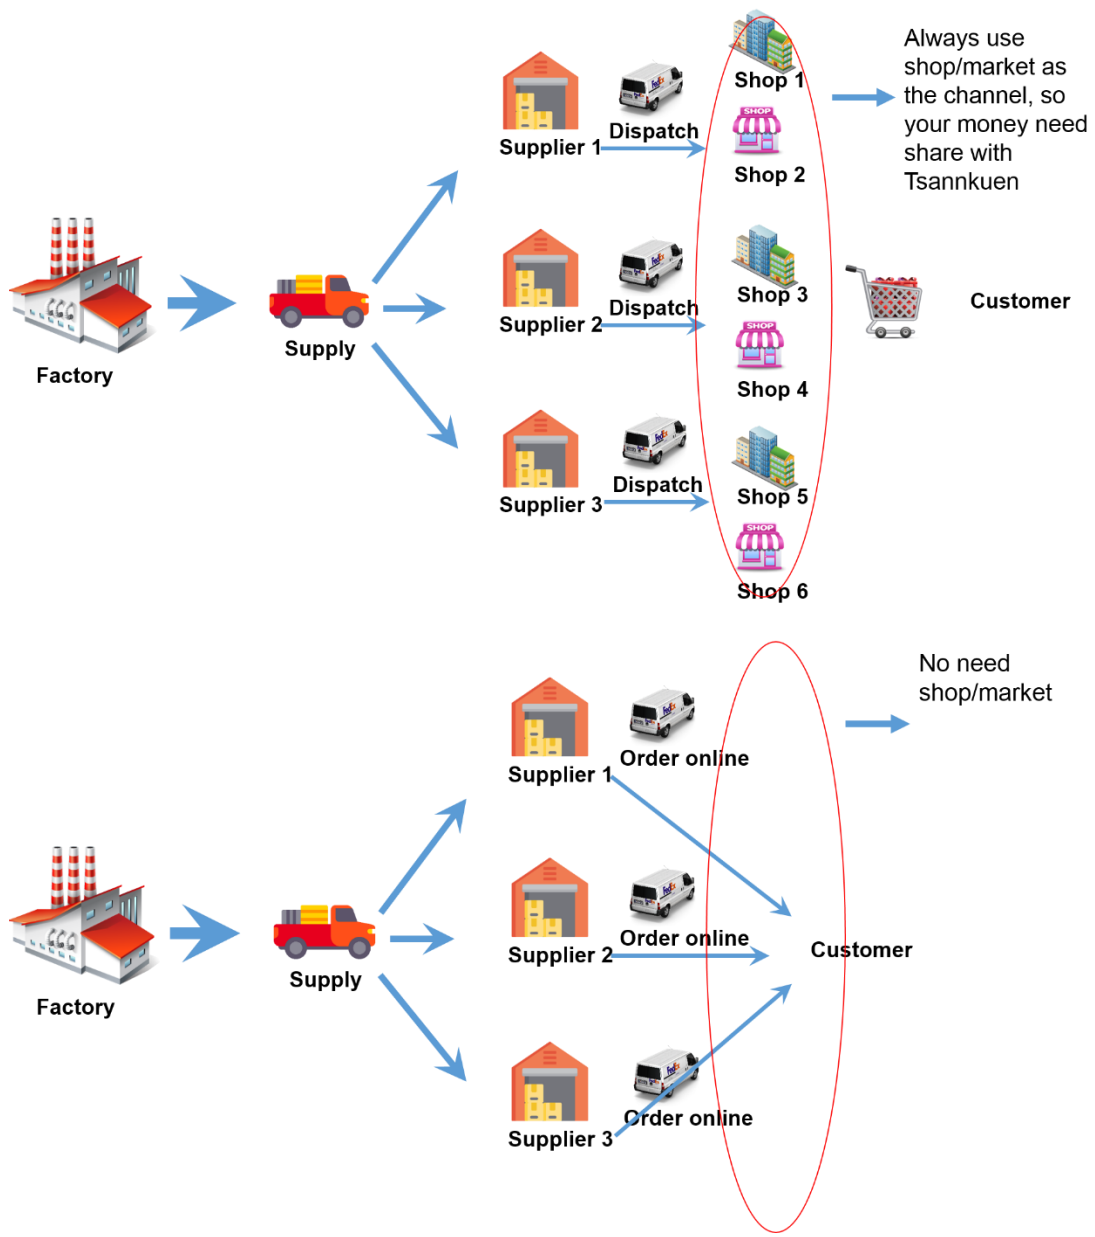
Factory

Supply

Supplier 1

Dispatch

Supplier 2

Dispatch

Supplier 3

Dispatch

Shop 1

Shop 2

Shop 3

Shop 4

Shop 5

Shop 6

Always use shop/market as the channel, so your money need share with Tsannkuen

Customer

Factory

Supply

Supplier 1

Order online

Supplier 2

Order online

Supplier 3

Order online

Customer

No need shop/market